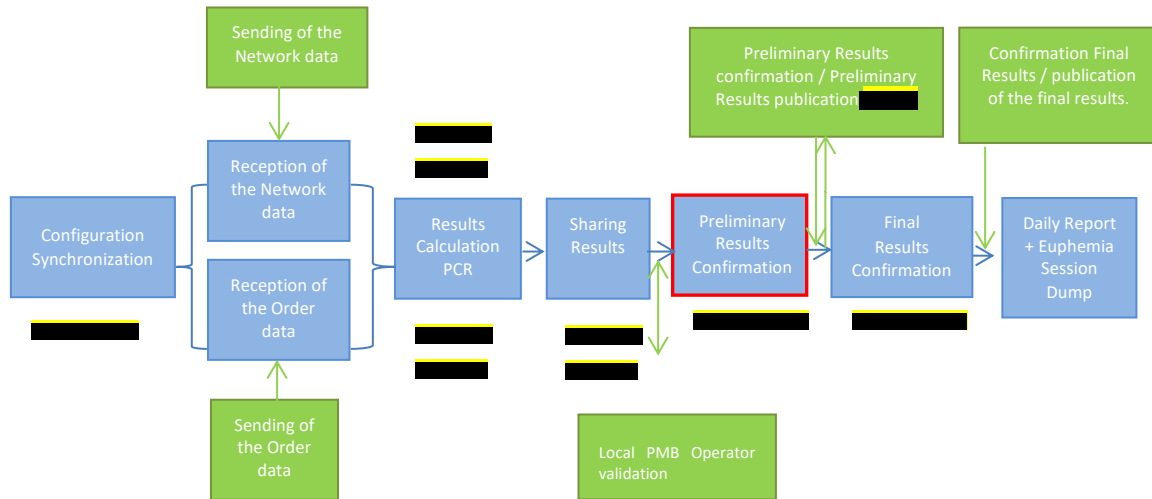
Sending of the Network data

Preliminary Results confirmation / Preliminary Results publication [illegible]

Confirmation Final Results / publication of the final results.

Configuration Synchronization

Reception of the Network data

Reception of the Order data

Results Calculation PCR

Sharing Results

Preliminary Results Confirmation

Final Results Confirmation

Daily Report + Euphemia Session Dump

Sending of the Order data

Local PMB Operator validation